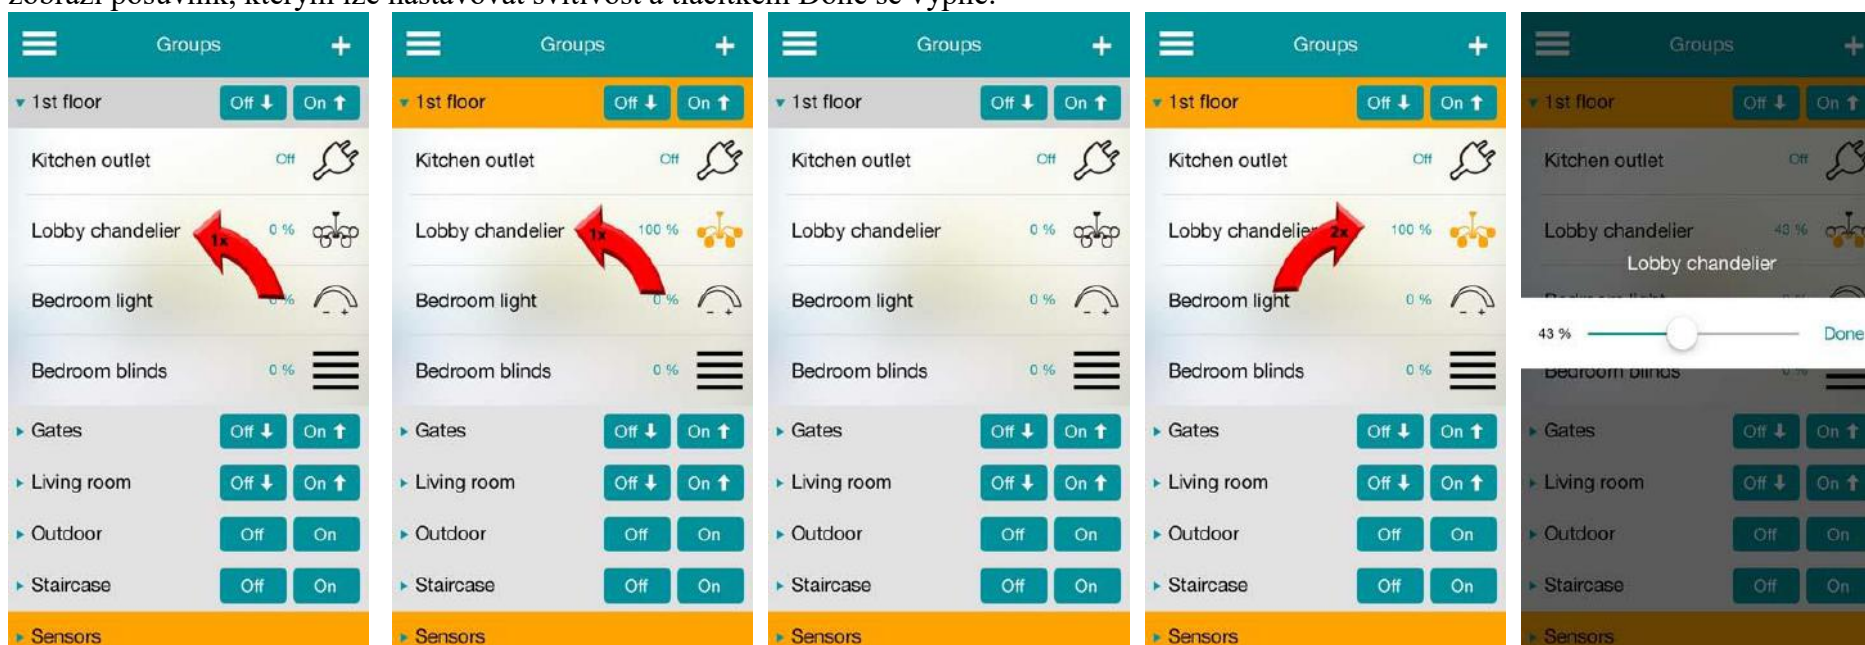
zobrazí posuvník, kterým lze nastavovat svítivost a tlačítkem Done se vypne.

Groups +
1st floor Off ↓ On ↑
Kitchen outlet Off
Lobby chandelier 1x 0 %
Bedroom light 0 %
Bedroom blinds 0 %
Gates Off ↓ On ↑
Living room Off ↓ On ↑
Outdoor Off On
Staircase Off On
Sensors

Groups +
1st floor Off ↓ On ↑
Kitchen outlet Off
Lobby chandelier 1x 100 %
Bedroom light 0 %
Bedroom blinds 0 %
Gates Off ↓ On ↑
Living room Off ↓ On ↑
Outdoor Off On
Staircase Off On
Sensors

Groups +
1st floor Off ↓ On ↑
Kitchen outlet Off
Lobby chandelier 0 %
Bedroom light 0 %
Bedroom blinds 0 %
Gates Off ↓ On ↑
Living room Off ↓ On ↑
Outdoor Off On
Staircase Off On
Sensors

Groups +
1st floor Off ↓ On ↑
Kitchen outlet Off
Lobby chandelier 2x 100 %
Bedroom light 0 %
Bedroom blinds 0 %
Gates Off ↓ On ↑
Living room Off ↓ On ↑
Outdoor Off On
Staircase Off On
Sensors

Groups +
1st floor Off ↓ On ↑
Kitchen outlet Off
Lobby chandelier 43 %
Lobby chandelier
43 % Done
Bedroom blinds
Gates Off ↓ On ↑
Living room Off ↓ On ↑
Outdoor Off On
Staircase Off On
Sensors